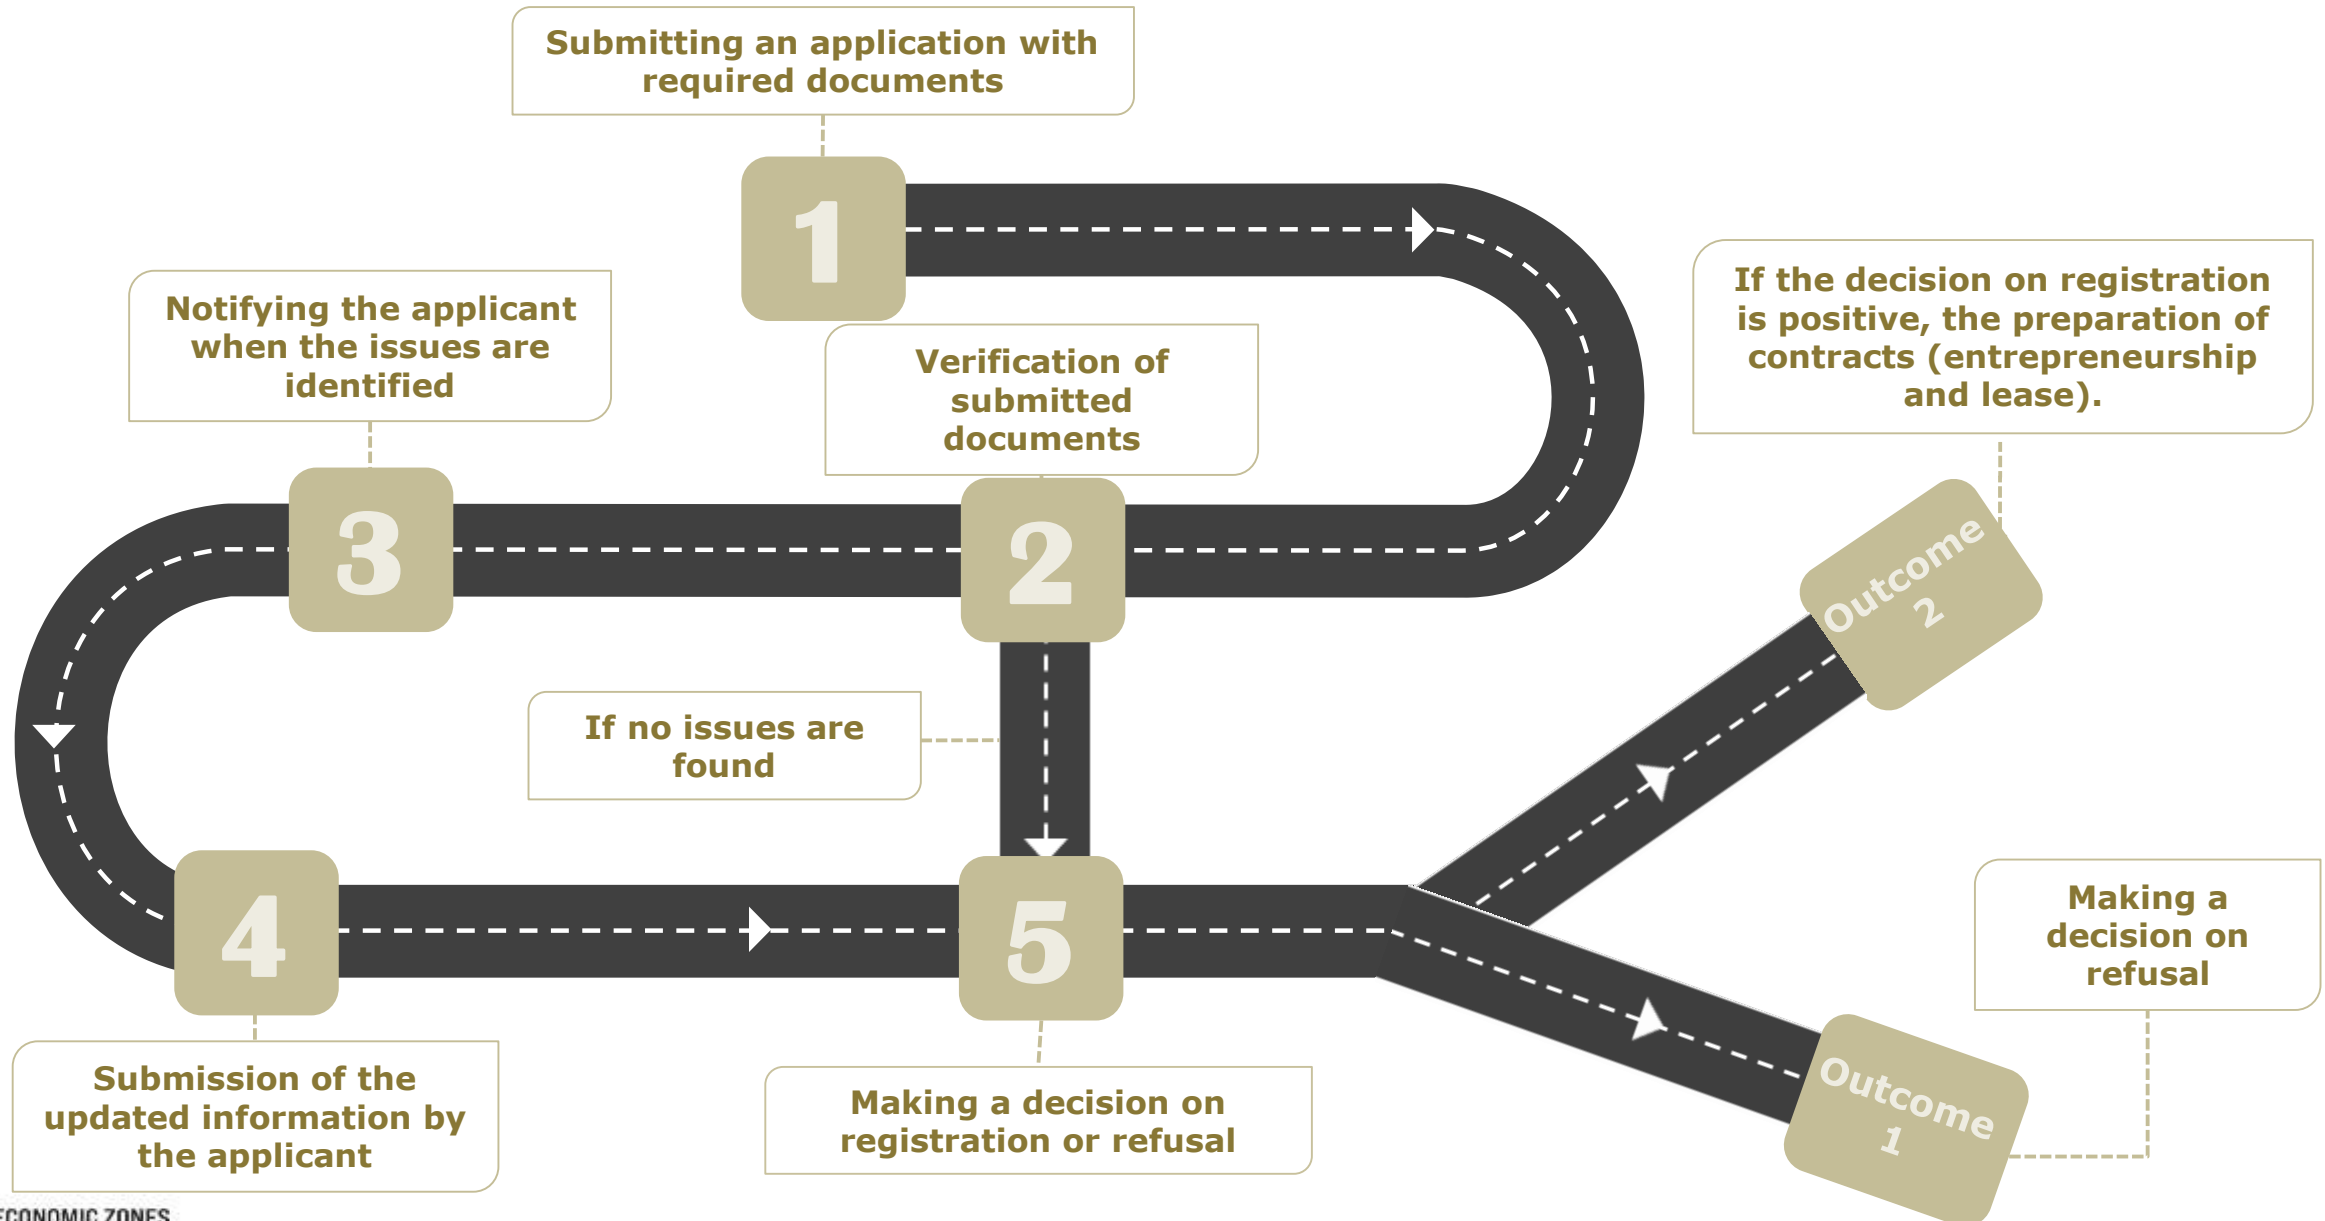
Submitting an application with required documents

1

Notifying the applicant when the issues are identified

Verification of submitted documents

If the decision on registration is positive, the preparation of contracts (entrepreneurship and lease).

3

2

Outcome 2

If no issues are found

4

5

Making a decision on refusal

Outcome 1

Submission of the updated information by the applicant

Making a decision on registration or refusal

ECONOMIC ZONES